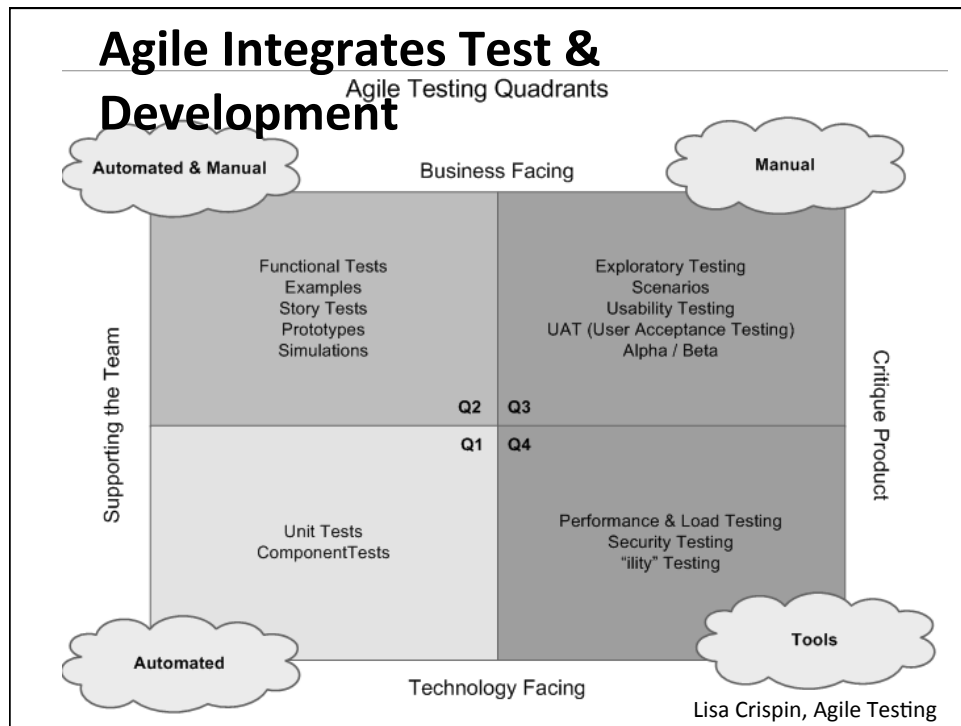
Agile Integrates Test & Development

Agile Testing Quadrants

Automated & Manual

Business Facing

Manual

Functional Tests
Examples
Story Tests
Prototypes
Simulations

Exploratory Testing
Scenarios
Usability Testing
UAT (User Acceptance Testing)
Alpha / Beta

Supporting the Team

Critique Product

Q2 Q3

Q1 Q4

Unit Tests
ComponentTests

Performance & Load Testing
Security Testing
"ility" Testing

Automated

Tools

Technology Facing

Lisa Crispin, Agile Testing